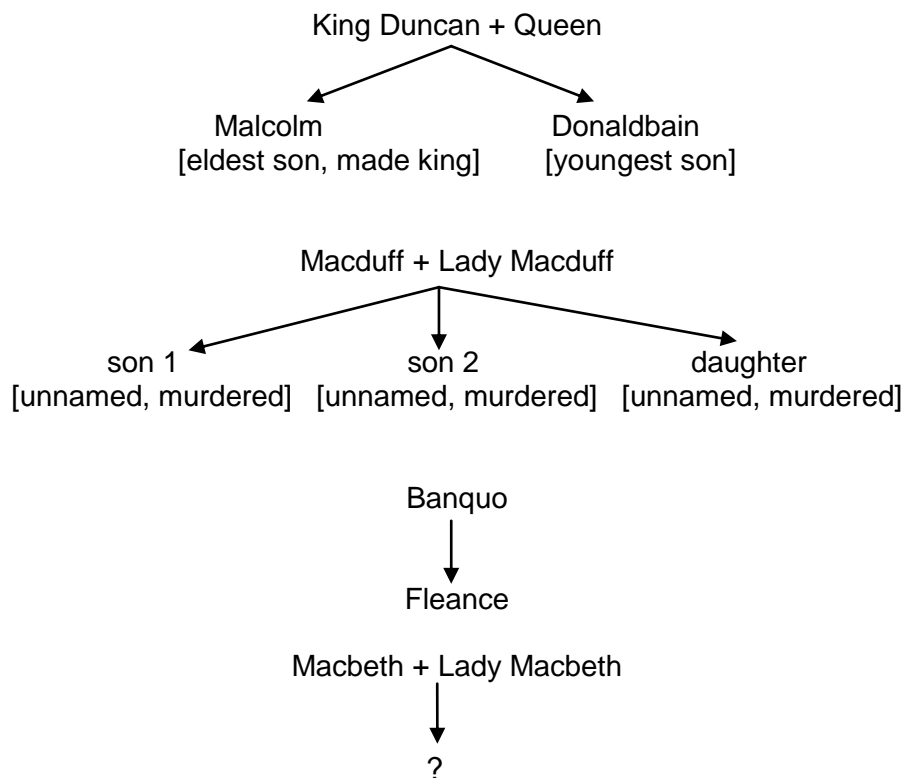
King Duncan + Queen

Malcolm
[eldest son, made king]

Donaldbain
[youngest son]

Macduff + Lady Macduff

son 1
[unnamed, murdered]

son 2
[unnamed, murdered]

daughter
[unnamed, murdered]

Banquo

Fleance

Macbeth + Lady Macbeth

?